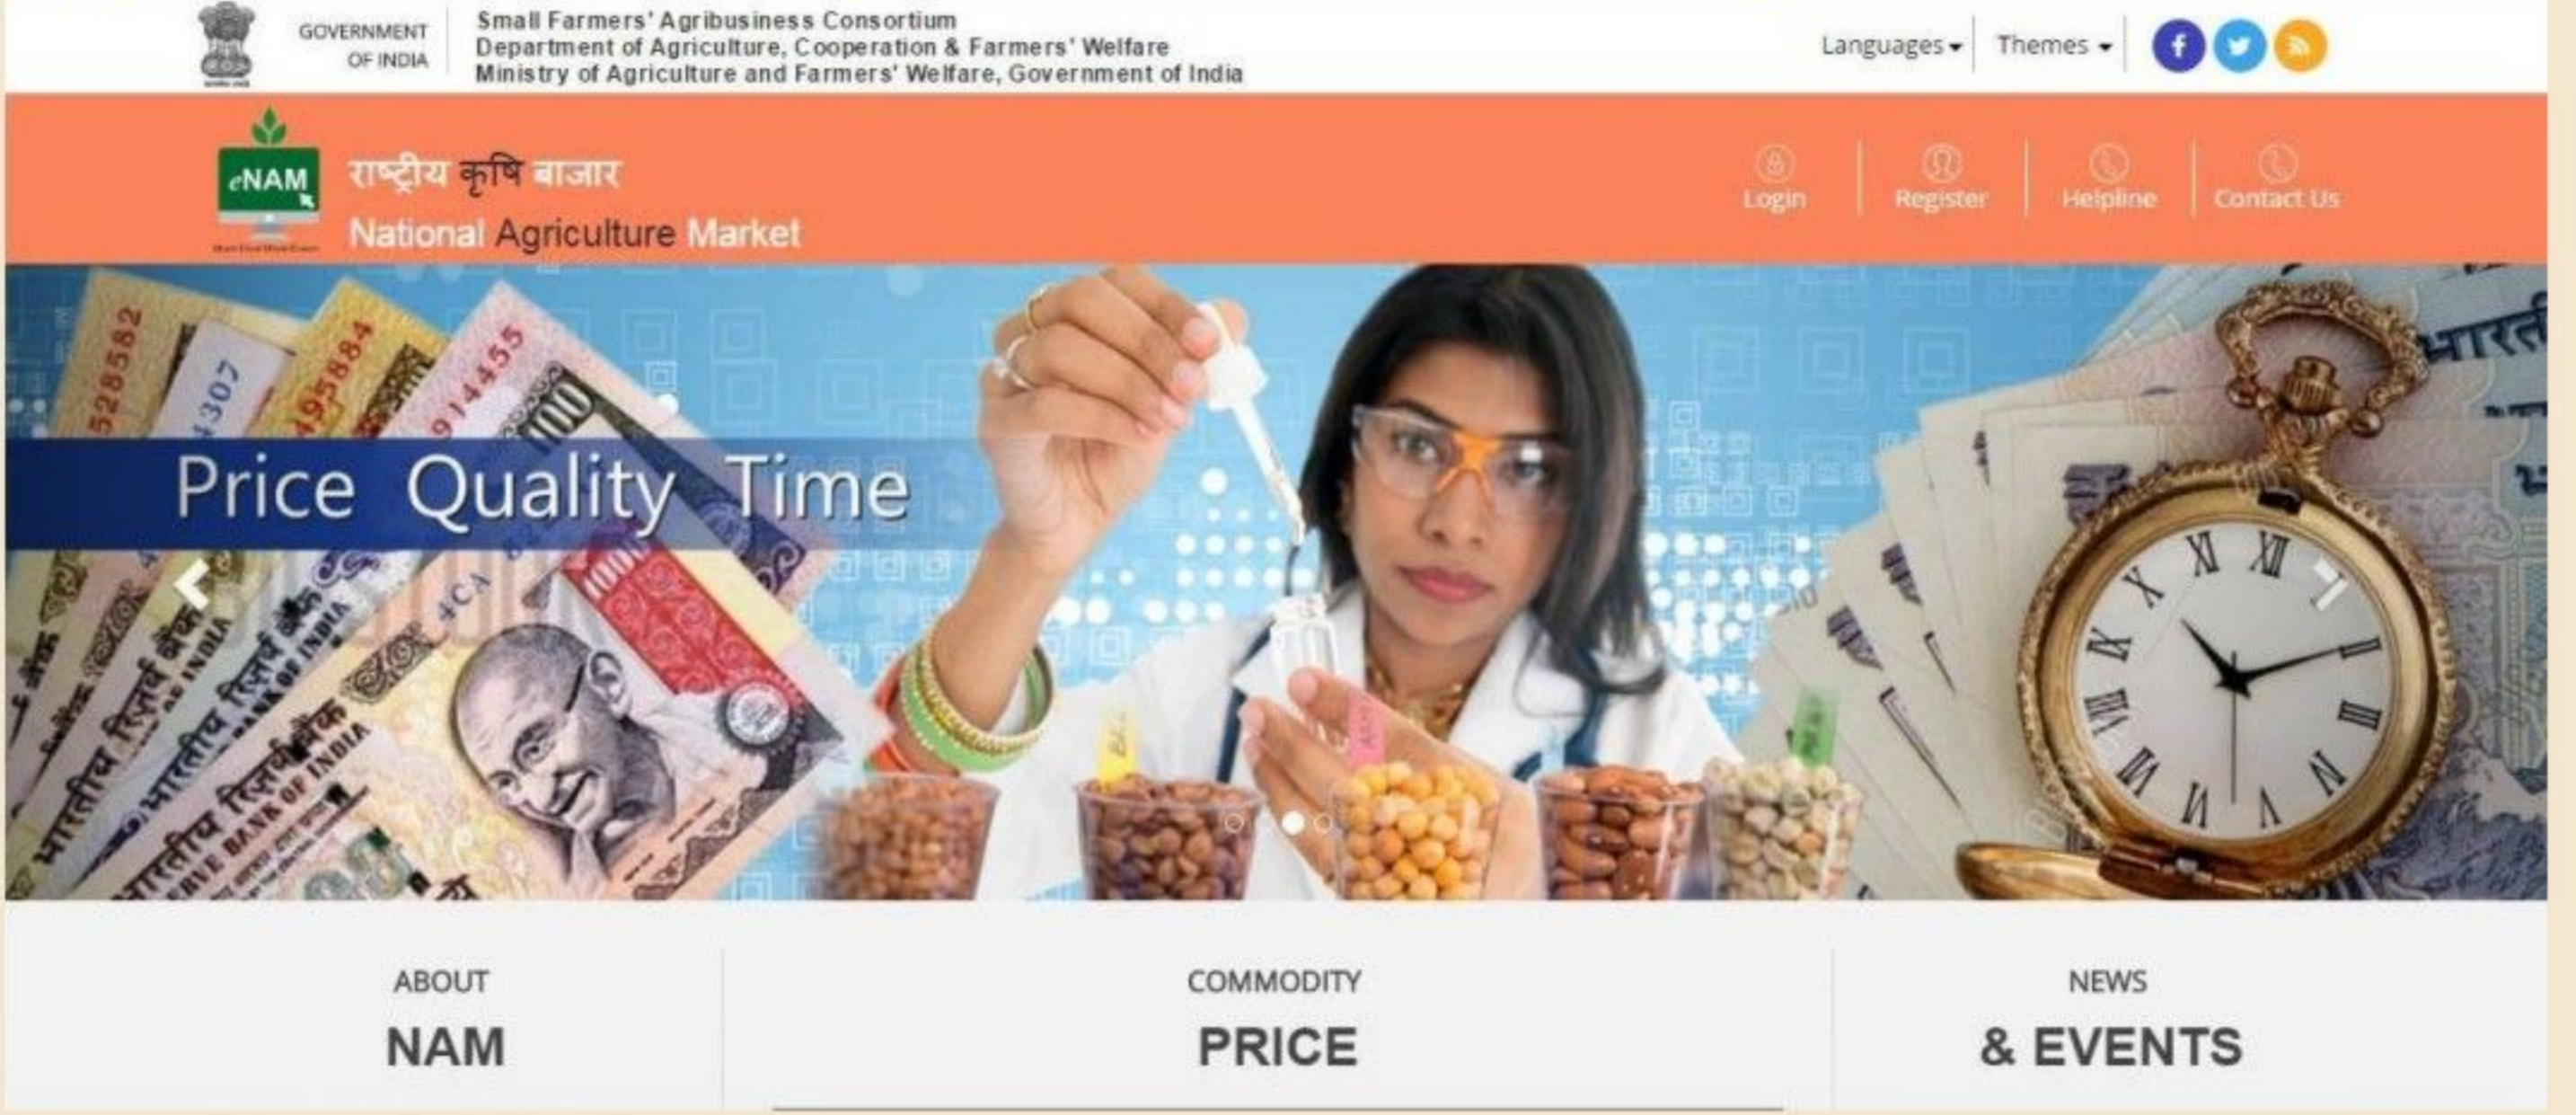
GOVERNMENT OF INDIA

Small Farmers' Agribusiness Consortium
Department of Agriculture, Cooperation & Farmers' Welfare
Ministry of Agriculture and Farmers' Welfare, Government of India

Languages Themes

eNAM

राष्ट्रीय कृषि बाजार
National Agriculture Market

Login Register Helpline Contact Us

Price Quality Time

ABOUT
NAM

COMMODITY
PRICE

NEWS
& EVENTS